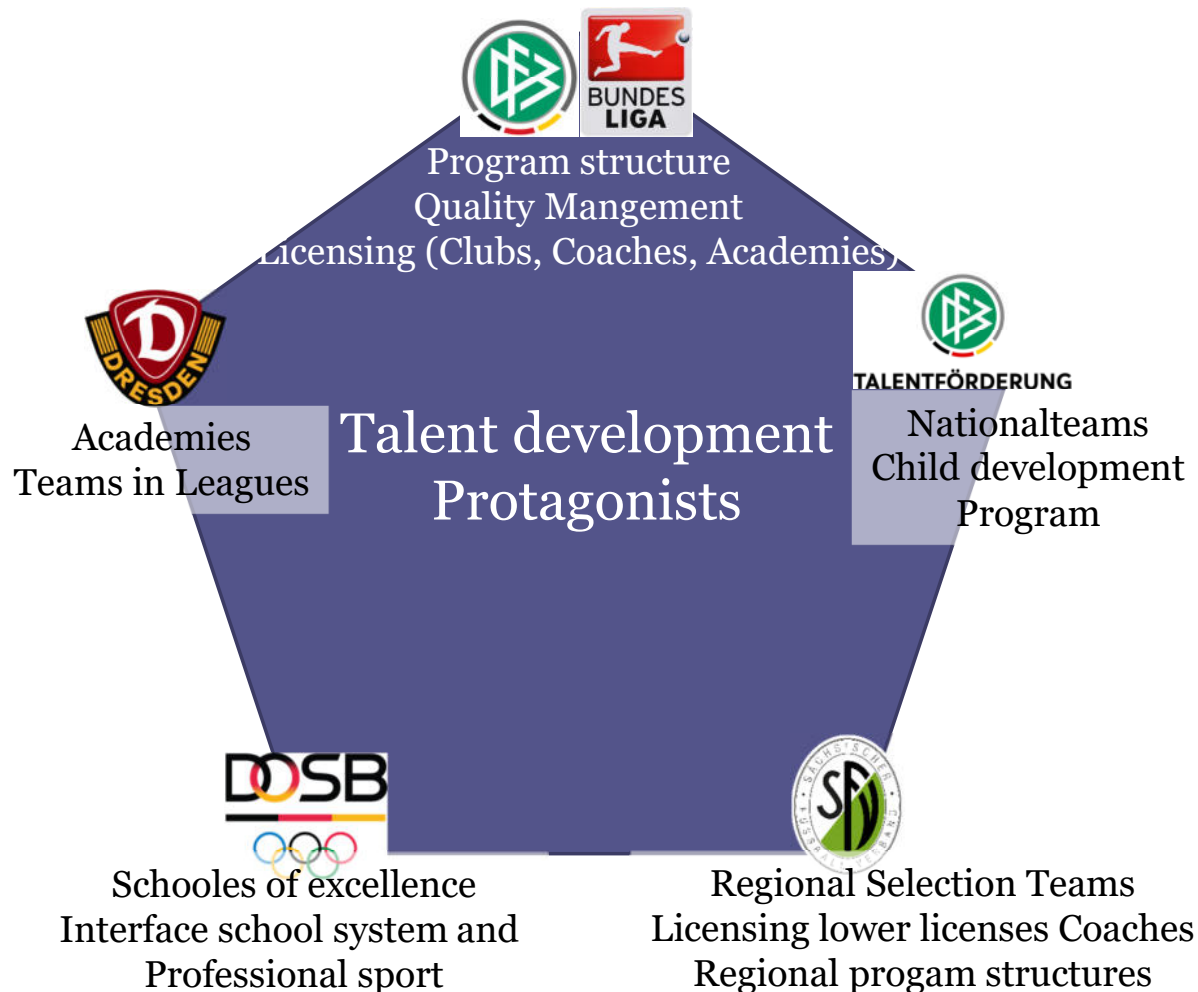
BUNDES LIGA

Program structure
Quality Mangement
Licensing (Clubs, Coaches, Academies)

DRESDEN

Academies
Teams in Leagues

Talent development
Protagonists

TALENTFÖRDERUNG

Nationalteams
Child development
Program

DOSB

Schooles of excellence
Interface school system and
Professional sport

SÄCHSISCHER FUSSBALLVERBAND

SFV

Regional Selection Teams
Licensing lower licenses Coaches
Regional progam structures